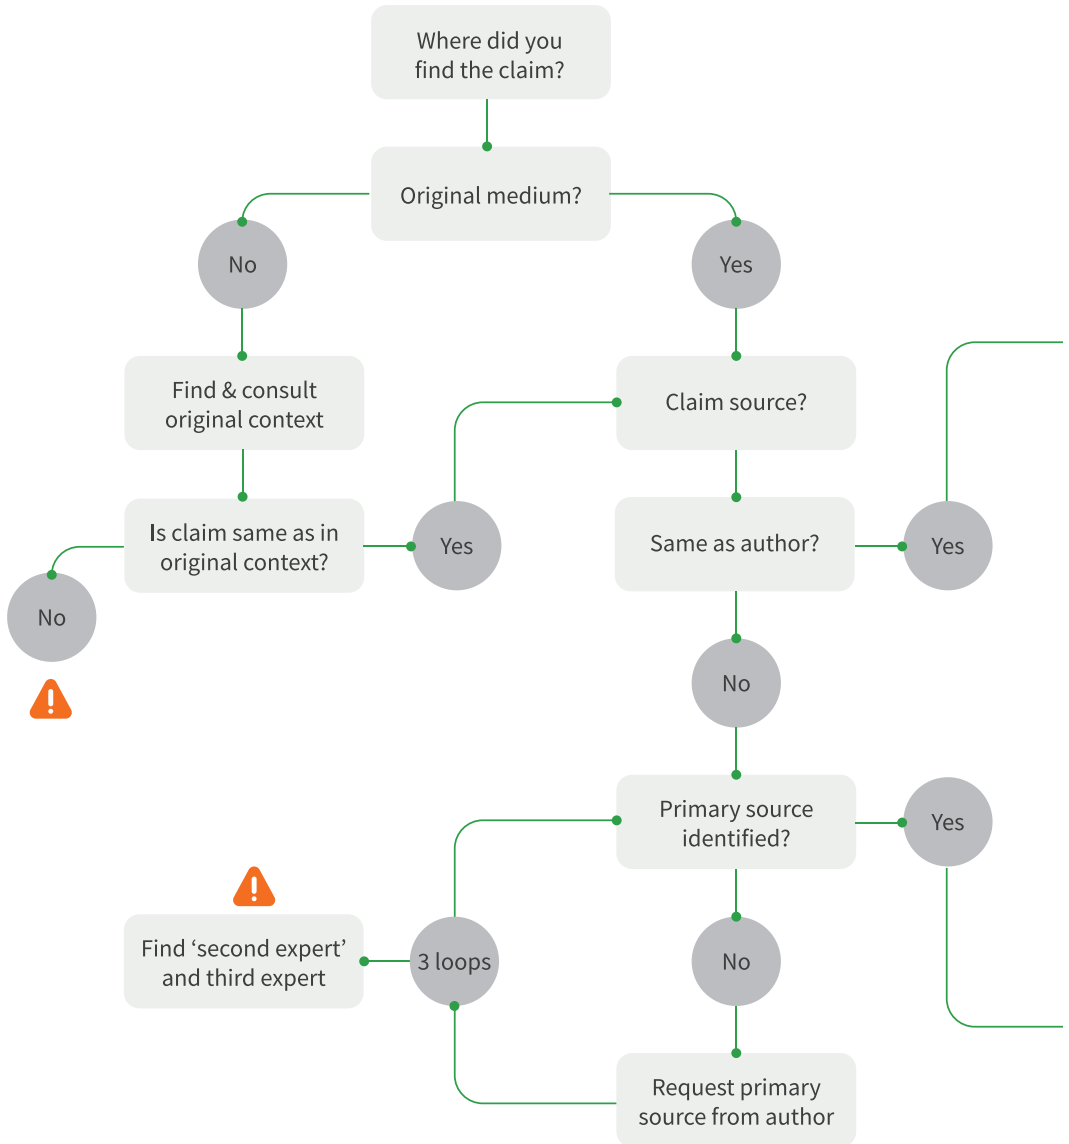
Where did you find the claim?

Original medium?

No

Yes

Find & consult original context

Claim source?

Is claim same as in original context?

Yes

Same as author?

Yes

No

No

Primary source identified?

Yes

Find 'second expert' and third expert

3 loops

No

Request primary source from author